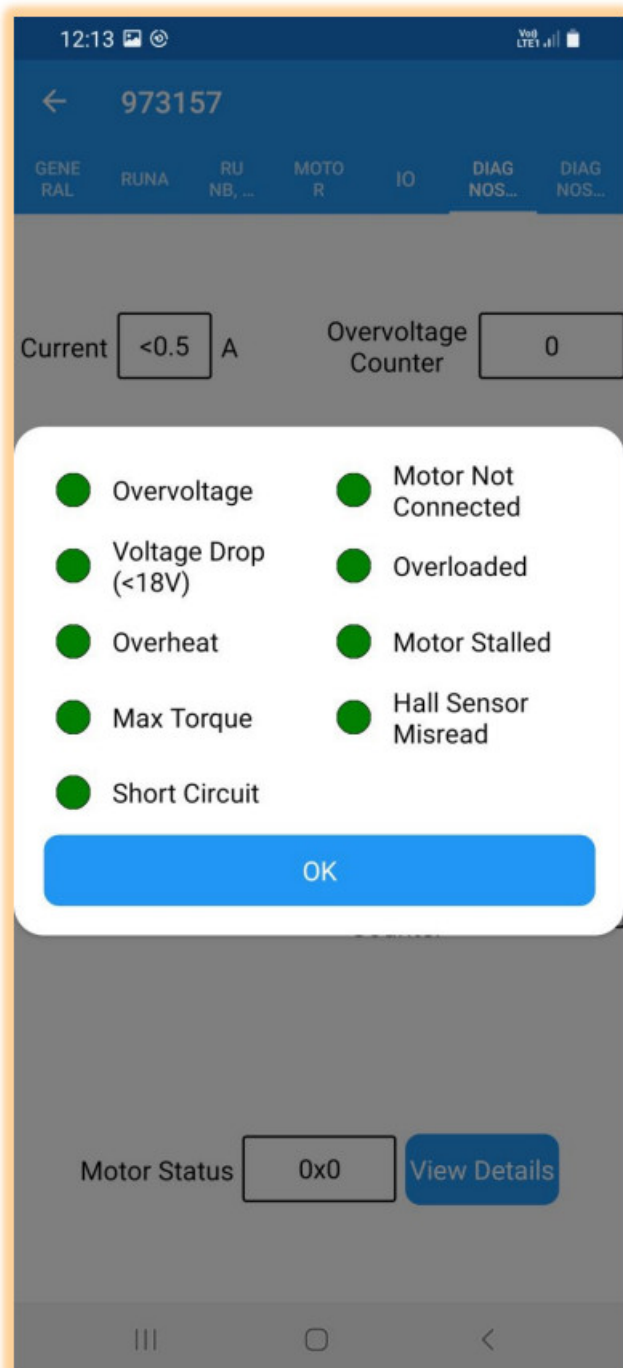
12:13

Vo)) LTE1

←

973157

GENERAL

RUNA

RUNB, ...

MOTOR

IO

DIAGNOS...

DIAGNOS...

Current <0.5 A

Overvoltage Counter 0

Overvoltage

Motor Not Connected

Voltage Drop (<18V)

Overloaded

Overheat

Motor Stalled

Max Torque

Hall Sensor Misread

Short Circuit

OK

Counter

Motor Status 0x0

View Details